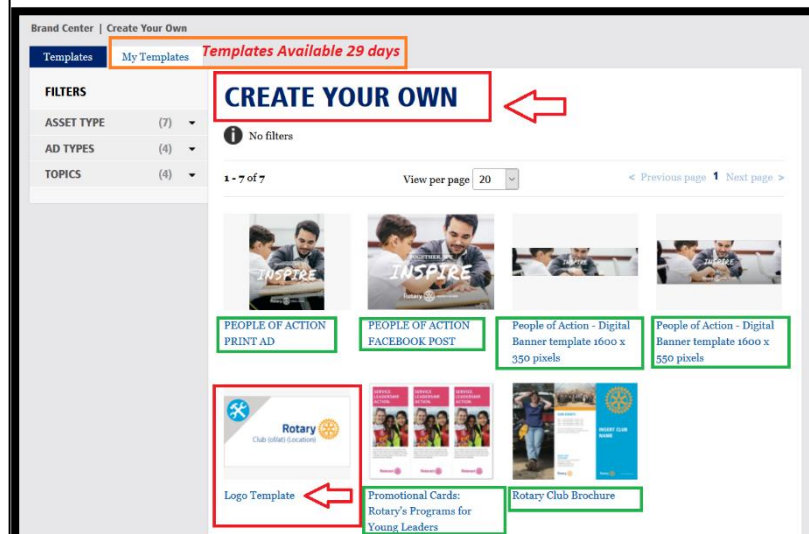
Brand Center | Create Your Own

Templates | My Templates | Templates Available 29 days

FILTERS

ASSET TYPE (7)

AD TYPES (4)

TOPICS (4)

CREATE YOUR OWN

No filters

1 - 7 of 7

View per page 20

< Previous page 1 Next page >

INSPIRE

PEOPLE OF ACTION PRINT AD

INSPIRE

Rotary

PEOPLE OF ACTION FACEBOOK POST

People of Action - Digital Banner template 1600 x 350 pixels

People of Action - Digital Banner template 1600 x 550 pixels

Rotary
Club (of/at) (Location)

Logo Template

Promotional Cards: Rotary's Programs for Young Leaders

INSERT CLUB NAME

Rotary Club Brochure